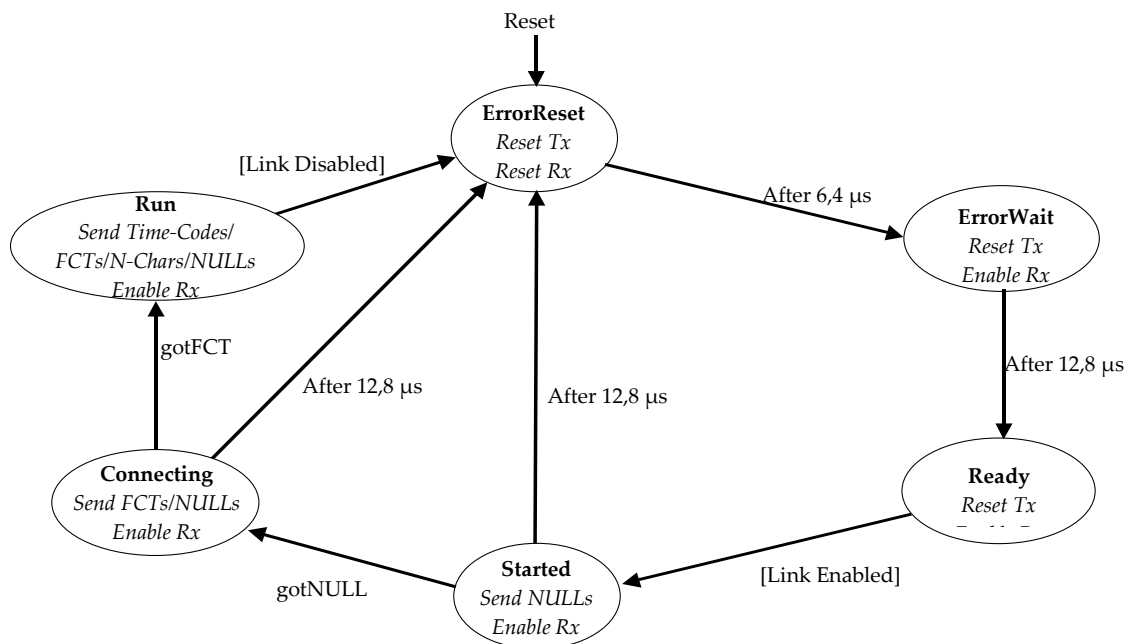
Reset

ErrorReset
Reset Tx
Reset Rx

[Link Disabled]

Run
Send Time-Codes/
FCTs/N-Chars/NULLs
Enable Rx

After 6,4 μs

ErrorWait
Reset Tx
Enable Rx

gotFCT

After 12,8 μs

After 12,8 μs

After 12,8 μs

Connecting
Send FCTs/NULLs
Enable Rx

Ready
Reset Tx
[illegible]

gotNULL

Started
Send NULLs
Enable Rx

[Link Enabled]